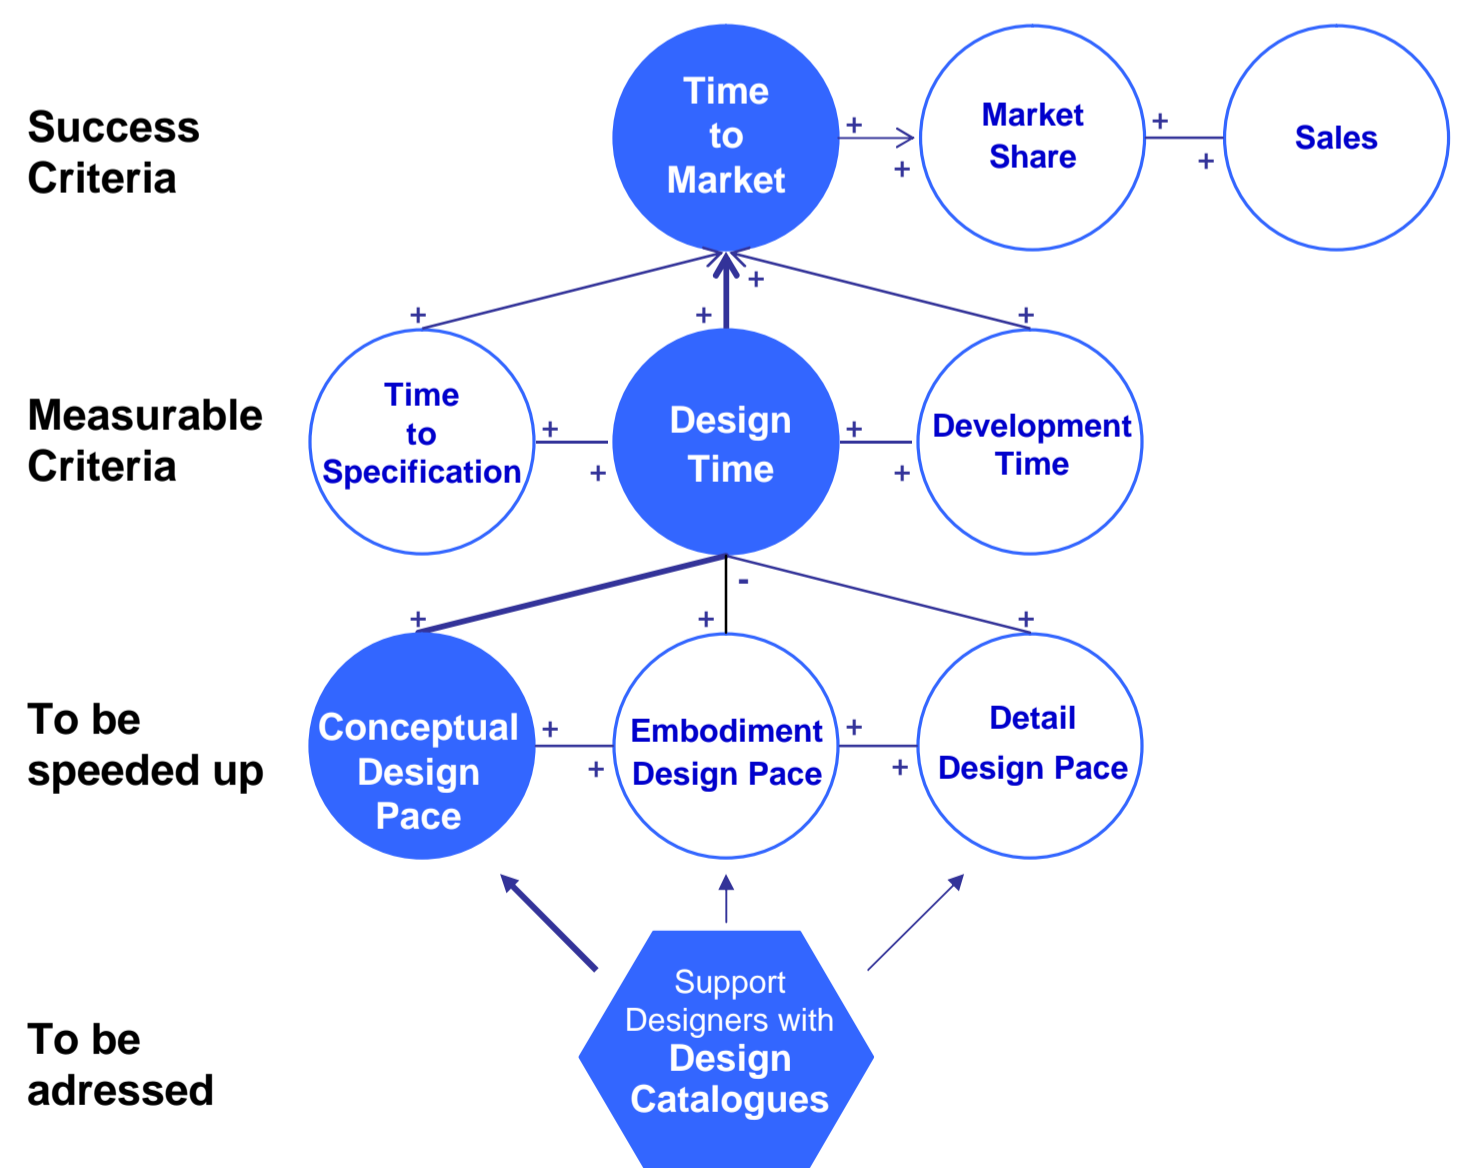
Success Criteria

Time to Market

+

+

Market Share

+

+

Sales

+

+

+

+

Measurable Criteria

Time to Specification

+

+

Design Time

+

+

Development Time

-

+

+

+

To be speeded up

Conceptual Design Pace

+

+

Embodiment Design Pace

+

+

Detail Design Pace

To be adressed

Support Designers with Design Catalogues